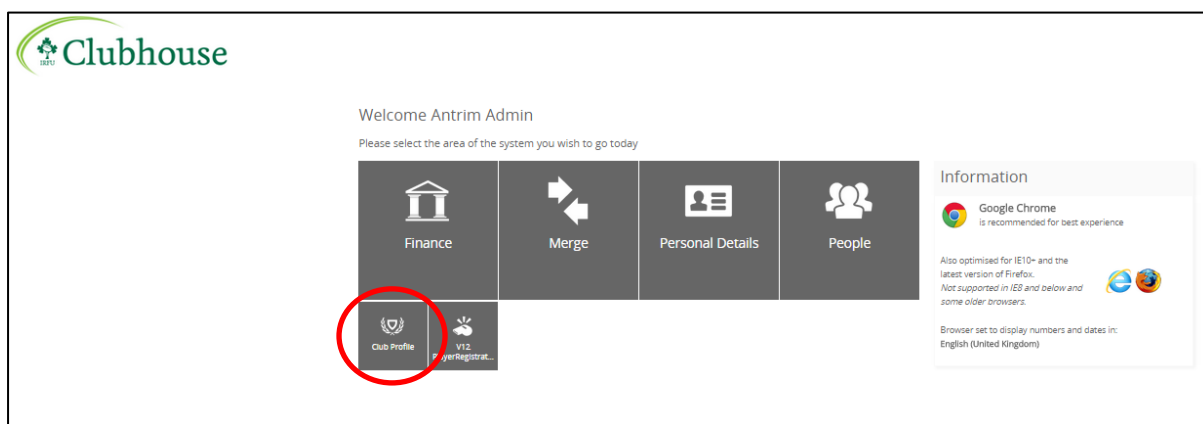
IRFU Clubhouse

Welcome Antrim Admin

Please select the area of the system you wish to go today

Finance

Merge

Personal Details

People

Club Profile

V12 PlayerRegistrat...

Information

Google Chrome
is recommended for best experience

Also optimised for IE10+ and the latest version of Firefox.
*Not supported in IE8 and below and some older browsers.*

Browser set to display numbers and dates in:
English (United Kingdom)